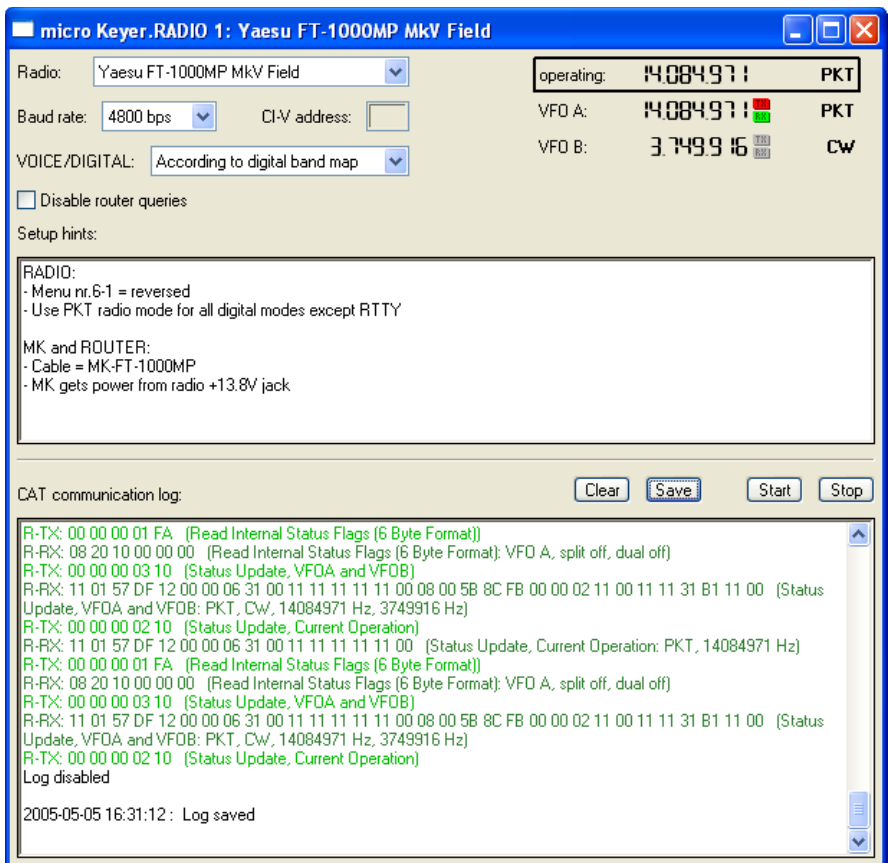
micro Keyer.RADIO 1: Yaesu FT-1000MP MkV Field

Radio: Yaesu FT-1000MP MkV Field

Baud rate: 4800 bps

CI-V address:

VOICE/DIGITAL: According to digital band map

Disable router queries

operating: 14.084.971 PKT

VFO A: 14.084.971 TX RX PKT

VFO B: 3.749.916 TX RX CW

Setup hints:

RADIO:
- Menu nr.6-1 = reversed
- Use PKT radio mode for all digital modes except RTTY

MK and ROUTER:
- Cable = MK-FT-1000MP
- MK gets power from radio +13.8V jack

CAT communication log:

Clear Save Start Stop

R-TX: 00 00 00 01 FA (Read Internal Status Flags (6 Byte Format))
R-RX: 08 20 10 00 00 00 (Read Internal Status Flags (6 Byte Format): VFO A, split off, dual off)
R-TX: 00 00 00 03 10 (Status Update, VFOA and VFOB)
R-RX: 11 01 57 DF 12 00 00 06 31 00 11 11 11 11 11 00 08 00 5B 8C FB 00 00 02 11 00 11 11 31 B1 11 00 (Status Update, VFOA and VFOB: PKT, CW, 14084971 Hz, 3749916 Hz)
R-TX: 00 00 00 02 10 (Status Update, Current Operation)
R-RX: 11 01 57 DF 12 00 00 06 31 00 11 11 11 11 11 00 (Status Update, Current Operation: PKT, 14084971 Hz)
R-TX: 00 00 00 01 FA (Read Internal Status Flags (6 Byte Format))
R-RX: 08 20 10 00 00 00 (Read Internal Status Flags (6 Byte Format): VFO A, split off, dual off)
R-TX: 00 00 00 03 10 (Status Update, VFOA and VFOB)
R-RX: 11 01 57 DF 12 00 00 06 31 00 11 11 11 11 11 00 08 00 5B 8C FB 00 00 02 11 00 11 11 31 B1 11 00 (Status Update, VFOA and VFOB: PKT, CW, 14084971 Hz, 3749916 Hz)
R-TX: 00 00 00 02 10 (Status Update, Current Operation)
Log disabled

2005-05-05 16:31:12 : Log saved